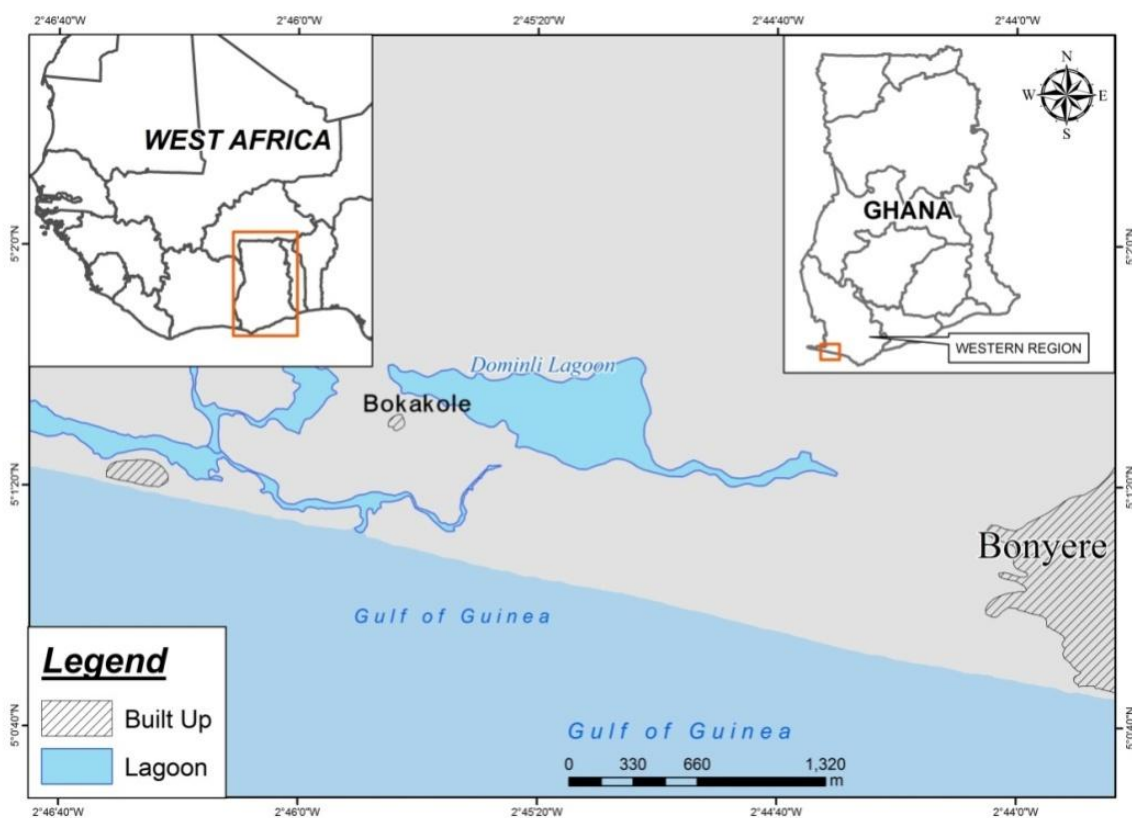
2°46'40"W 2°46'0"W 2°45'20"W 2°44'40"W 2°44'0"W

WEST AFRICA

N
W E
S

GHANA

WESTERN REGION

5°2'0"N 5°2'0"N

Dominli Lagoon

Bokakole

5°1'20"N 5°1'20"N

Bonyere

Gulf of Guinea

Legend

Built Up

Lagoon

Gulf of Guinea

5°0'40"N 5°0'40"N

0 330 660 1,320
m

2°46'40"W 2°46'0"W 2°45'20"W 2°44'40"W 2°44'0"W